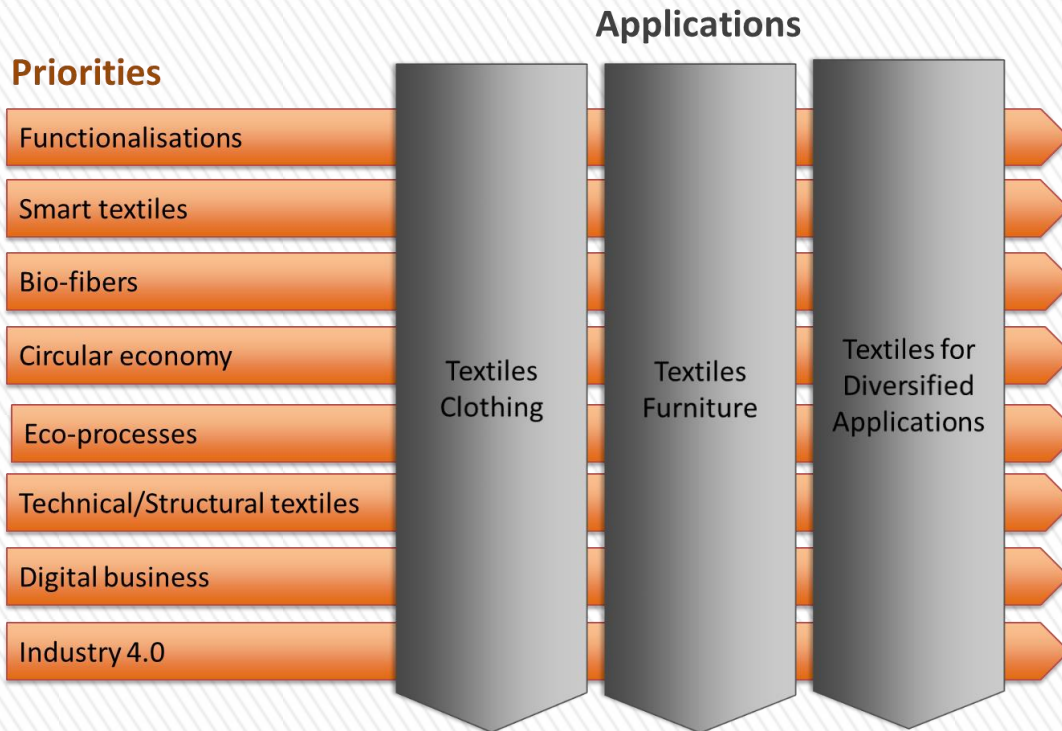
Applications

Priorities

Functionalisations

Smart textiles

Bio-fibers

Circular economy

Eco-processes

Technical/Structural textiles

Digital business

Industry 4.0

Textiles Clothing

Textiles Furniture

Textiles for Diversified Applications